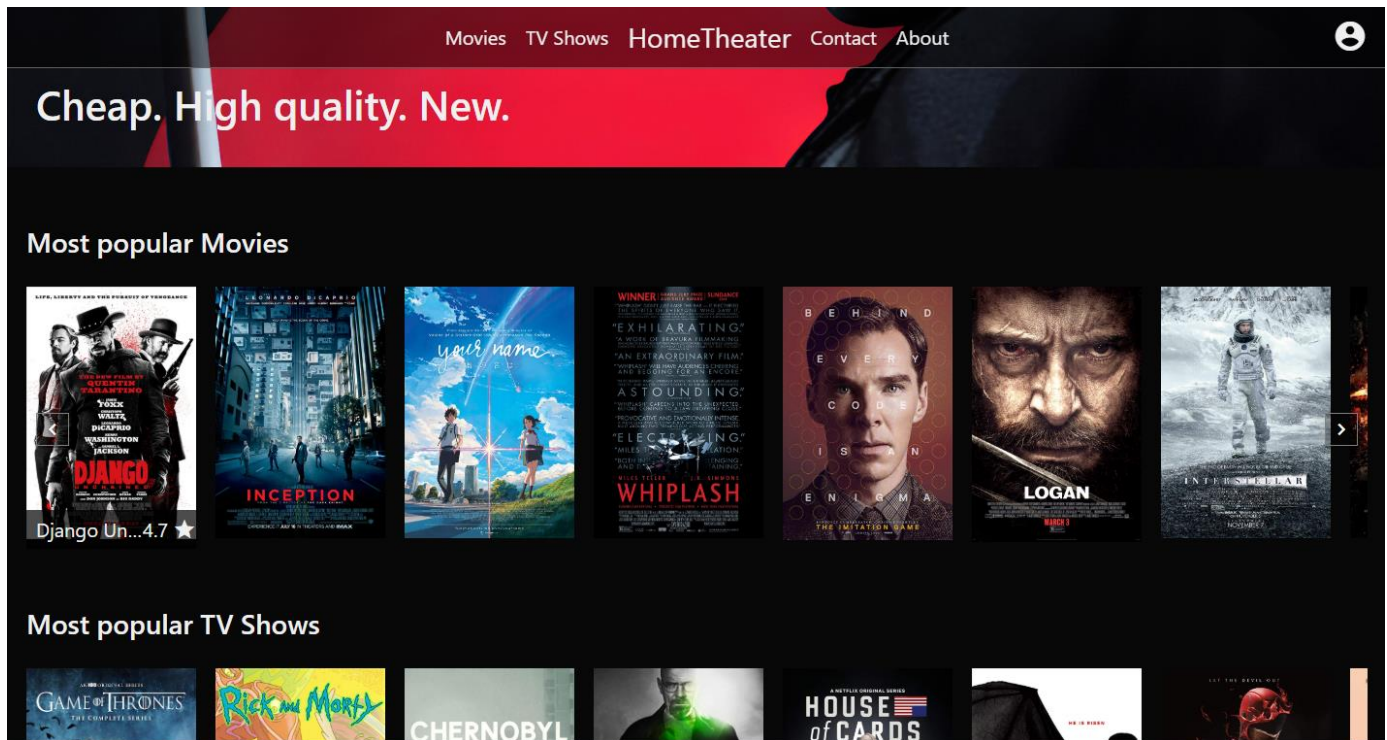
Movies TV Shows HomeTheater Contact About

Cheap. High quality. New.

Most popular Movies

LIFE, LIBERTY AND THE PURSUIT OF VENGEANCE
THE NEW FILM BY QUENTIN TARANTINO
JAMIE FOXX
CHRISTOPH WALTZ
LEONARDO DICAPRIO
KERRY WASHINGTON
SAMUEL L. JACKSON
DJANGO
Django Un...4.7

LEONARDO DICAPRIO
INCEPTION

your name.

WINNER
"EXHILARATING."
"AN EXTRAORDINARY FILM."
"ASTOUNDING."
"ELECTRIFYING."
WHIPLASH

BEHIND EVERY CODE IS AN ENIGMA
THE IMITATION GAME

LOGAN
MARCH 3

INTERSTELLAR
NOVEMBER 7

Most popular TV Shows

GAME OF THRONES
THE COMPLETE SERIES

Rick and Morty

CHERNOBYL

A NETFLIX ORIGINAL SERIES
HOUSE of CARDS